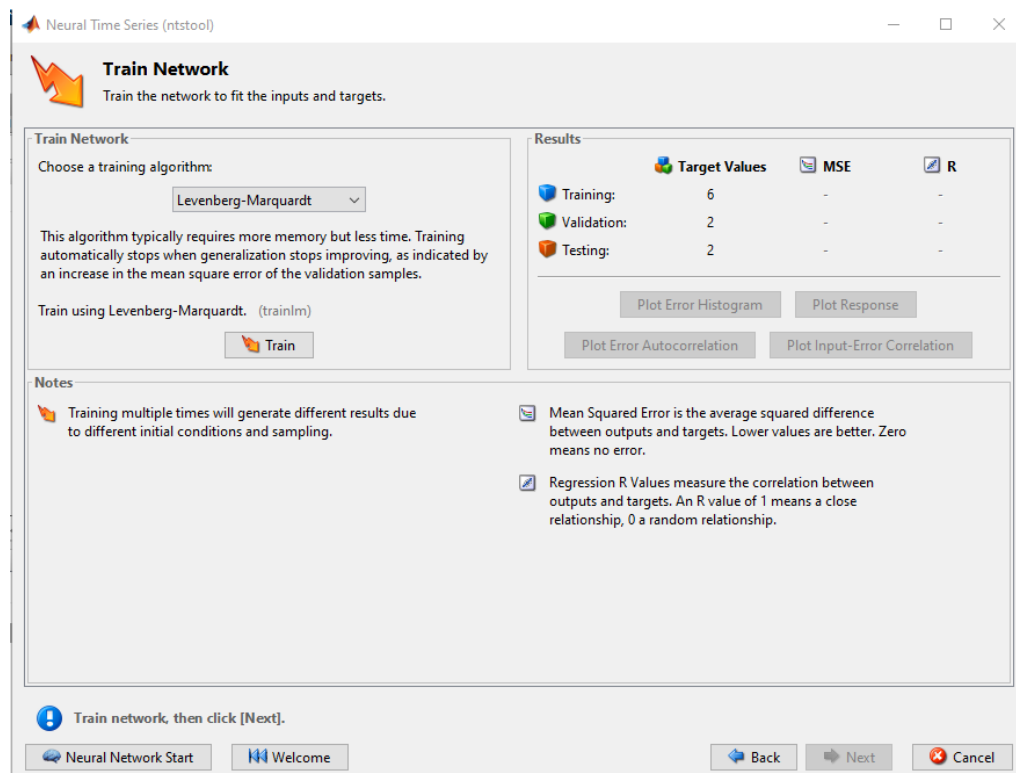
Neural Time Series (ntstool)

Train Network
Train the network to fit the inputs and targets.

Train Network
Choose a training algorithm:
Levenberg-Marquardt
This algorithm typically requires more memory but less time. Training automatically stops when generalization stops improving, as indicated by an increase in the mean square error of the validation samples.
Train using Levenberg-Marquardt. (trainlm)
Train

Results

| | Target Values | MSE | R |
|---|---|---|---|
| Training: | 6 | - | - |
| Validation: | 2 | - | - |
| Testing: | 2 | - | - |

Plot Error Histogram
Plot Response
Plot Error Autocorrelation
Plot Input-Error Correlation

Notes
Training multiple times will generate different results due to different initial conditions and sampling.

Mean Squared Error is the average squared difference between outputs and targets. Lower values are better. Zero means no error.

Regression R Values measure the correlation between outputs and targets. An R value of 1 means a close relationship, 0 a random relationship.

Train network, then click [Next].

Neural Network Start
Welcome
Back
Next
Cancel